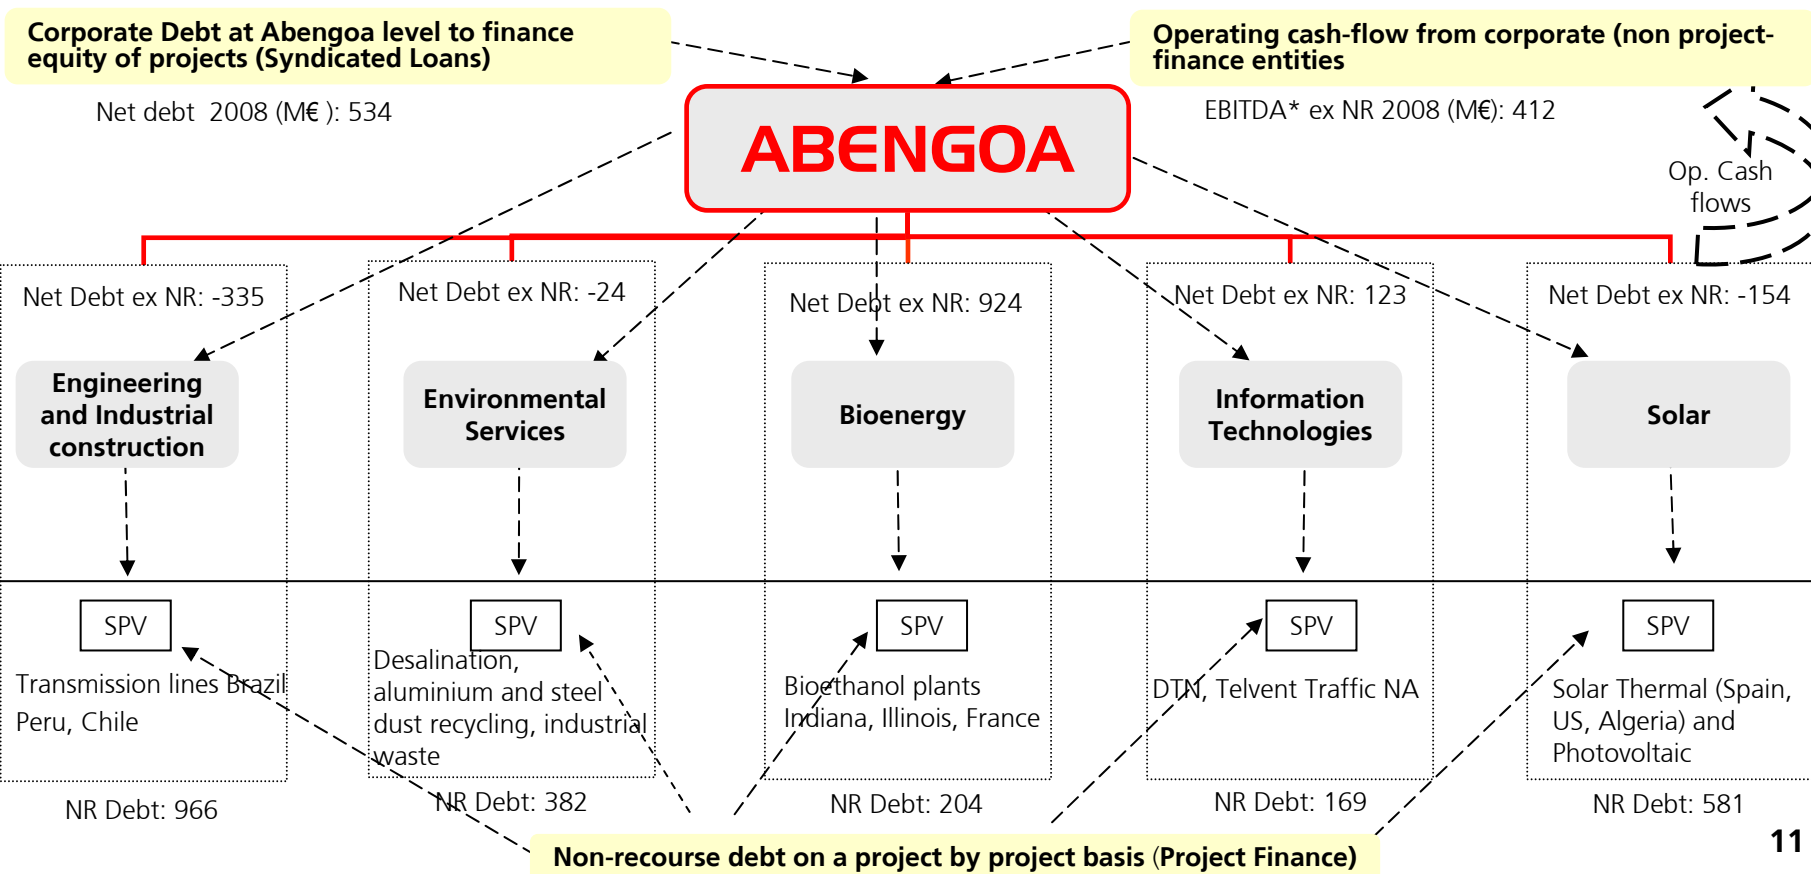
Corporate Debt at Abengoa level to finance equity of projects (Syndicated Loans)

Net debt 2008 (M€ ): 534

ABENGOA

Operating cash-flow from corporate (non project-finance entities

EBITDA* ex NR 2008 (M€): 412

Op. Cash flows

Net Debt ex NR: -335

Engineering and Industrial construction

SPV

Transmission lines Brazil Peru, Chile

NR Debt: 966

Net Debt ex NR: -24

Environmental Services

SPV

Desalination, aluminium and steel dust recycling, industrial waste

NR Debt: 382

Net Debt ex NR: 924

Bioenergy

SPV

Bioethanol plants Indiana, Illinois, France

NR Debt: 204

Net Debt ex NR: 123

Information Technologies

SPV

DTN, Telvent Traffic NA

NR Debt: 169

Net Debt ex NR: -154

Solar

SPV

Solar Thermal (Spain, US, Algeria) and Photovoltaic

NR Debt: 581

Non-recourse debt on a project by project basis (Project Finance)

11